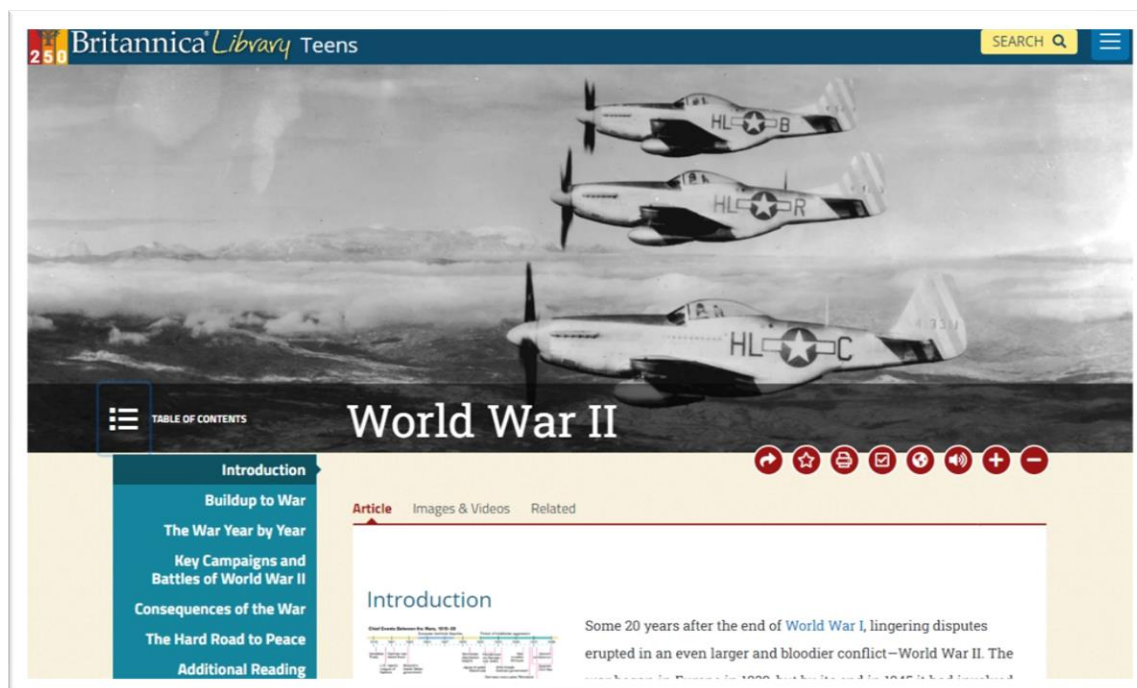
250 Britannica Library Teens

SEARCH

HL B

HL R

HL C

TABLE OF CONTENTS

World War II

Introduction

Buildup to War

The War Year by Year

Key Campaigns and Battles of World War II

Consequences of the War

The Hard Road to Peace

Additional Reading

Article Images & Videos Related

Introduction

Some 20 years after the end of World War I, lingering disputes erupted in an even larger and bloodier conflict—World War II. The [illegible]